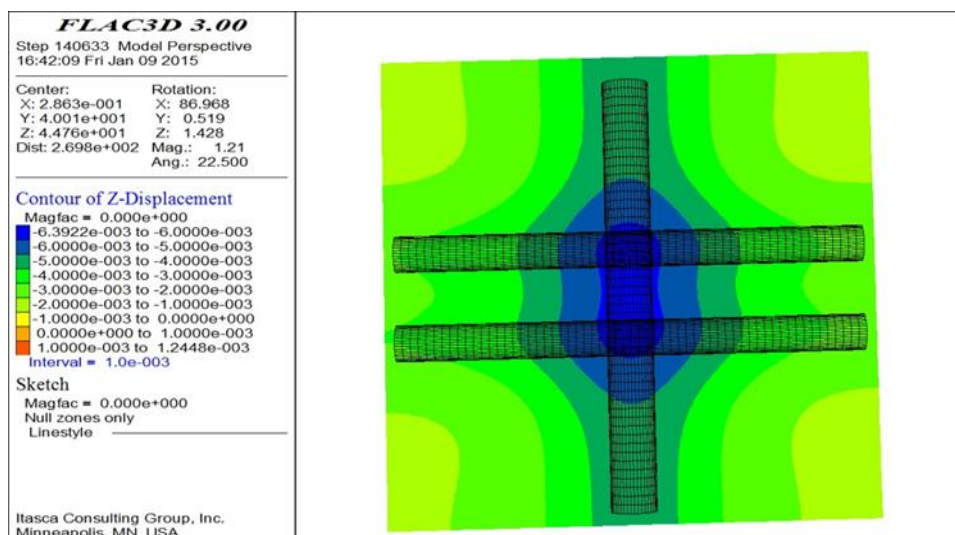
FLAC3D 3.00
Step 140633 Model Perspective
16:42:09 Fri Jan 09 2015

Center:
X: 2.863e-001
Y: 4.001e+001
Z: 4.476e+001
Dist: 2.698e+002

Rotation:
X: 86.968
Y: 0.519
Z: 1.428
Mag.: 1.21
Ang.: 22.500

Contour of Z-Displacement
Magfac = 0.000e+000
-6.3922e-003 to -6.0000e-003
-6.0000e-003 to -5.0000e-003
-5.0000e-003 to -4.0000e-003
-4.0000e-003 to -3.0000e-003
-3.0000e-003 to -2.0000e-003
-2.0000e-003 to -1.0000e-003
-1.0000e-003 to 0.0000e+000
0.0000e+000 to 1.0000e-003
1.0000e-003 to 1.2448e-003
Interval = 1.0e-003

Sketch
Magfac = 0.000e+000
Null zones only
Linestyle

Itasca Consulting Group, Inc.
Minneapolis, MN USA